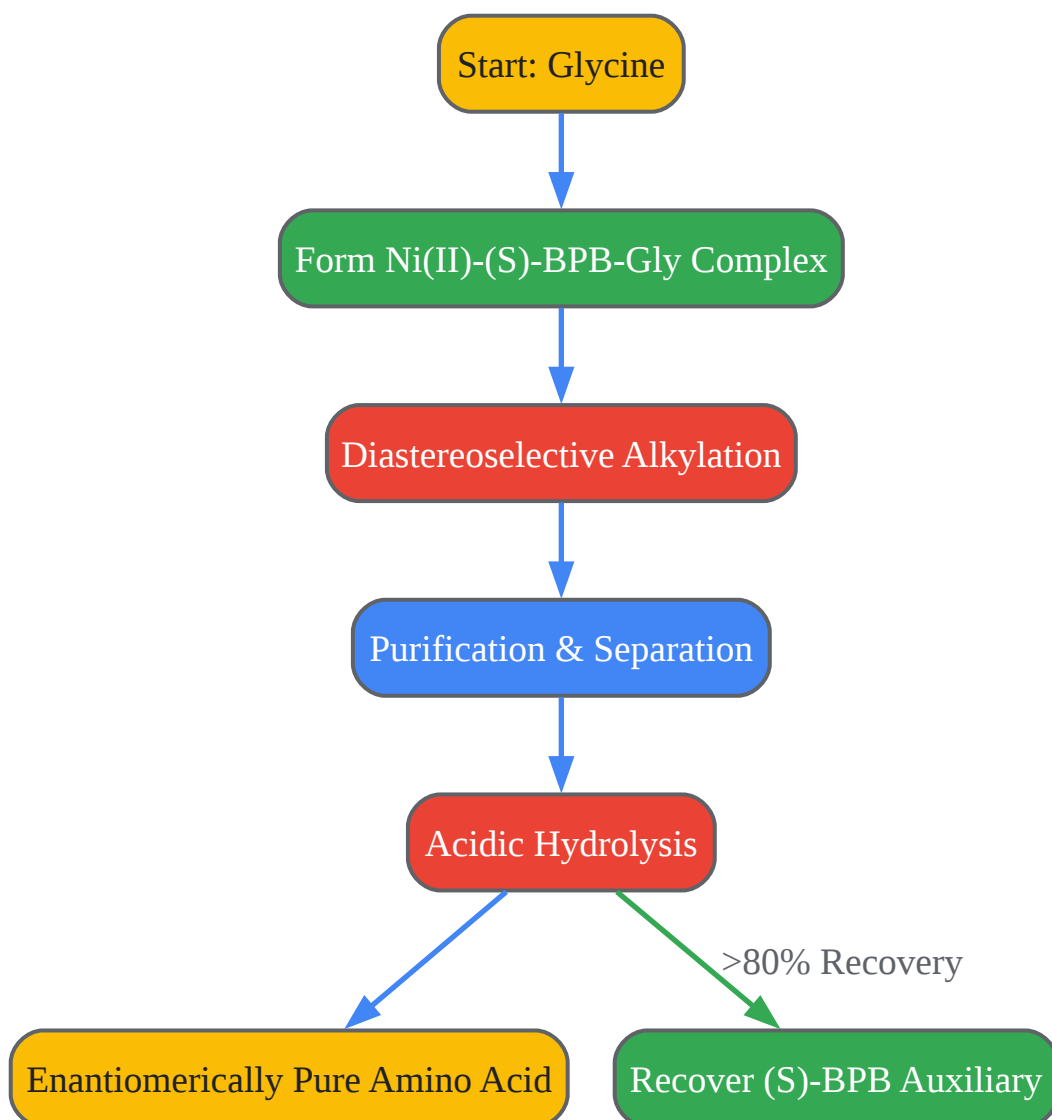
Start: Glycine

Form Ni(II)-(S)-BPB-Gly Complex

Diastereoselective Alkylation

Purification & Separation

Acidic Hydrolysis

>80% Recovery

Enantiomerically Pure Amino Acid

Recover (S)-BPB Auxiliary